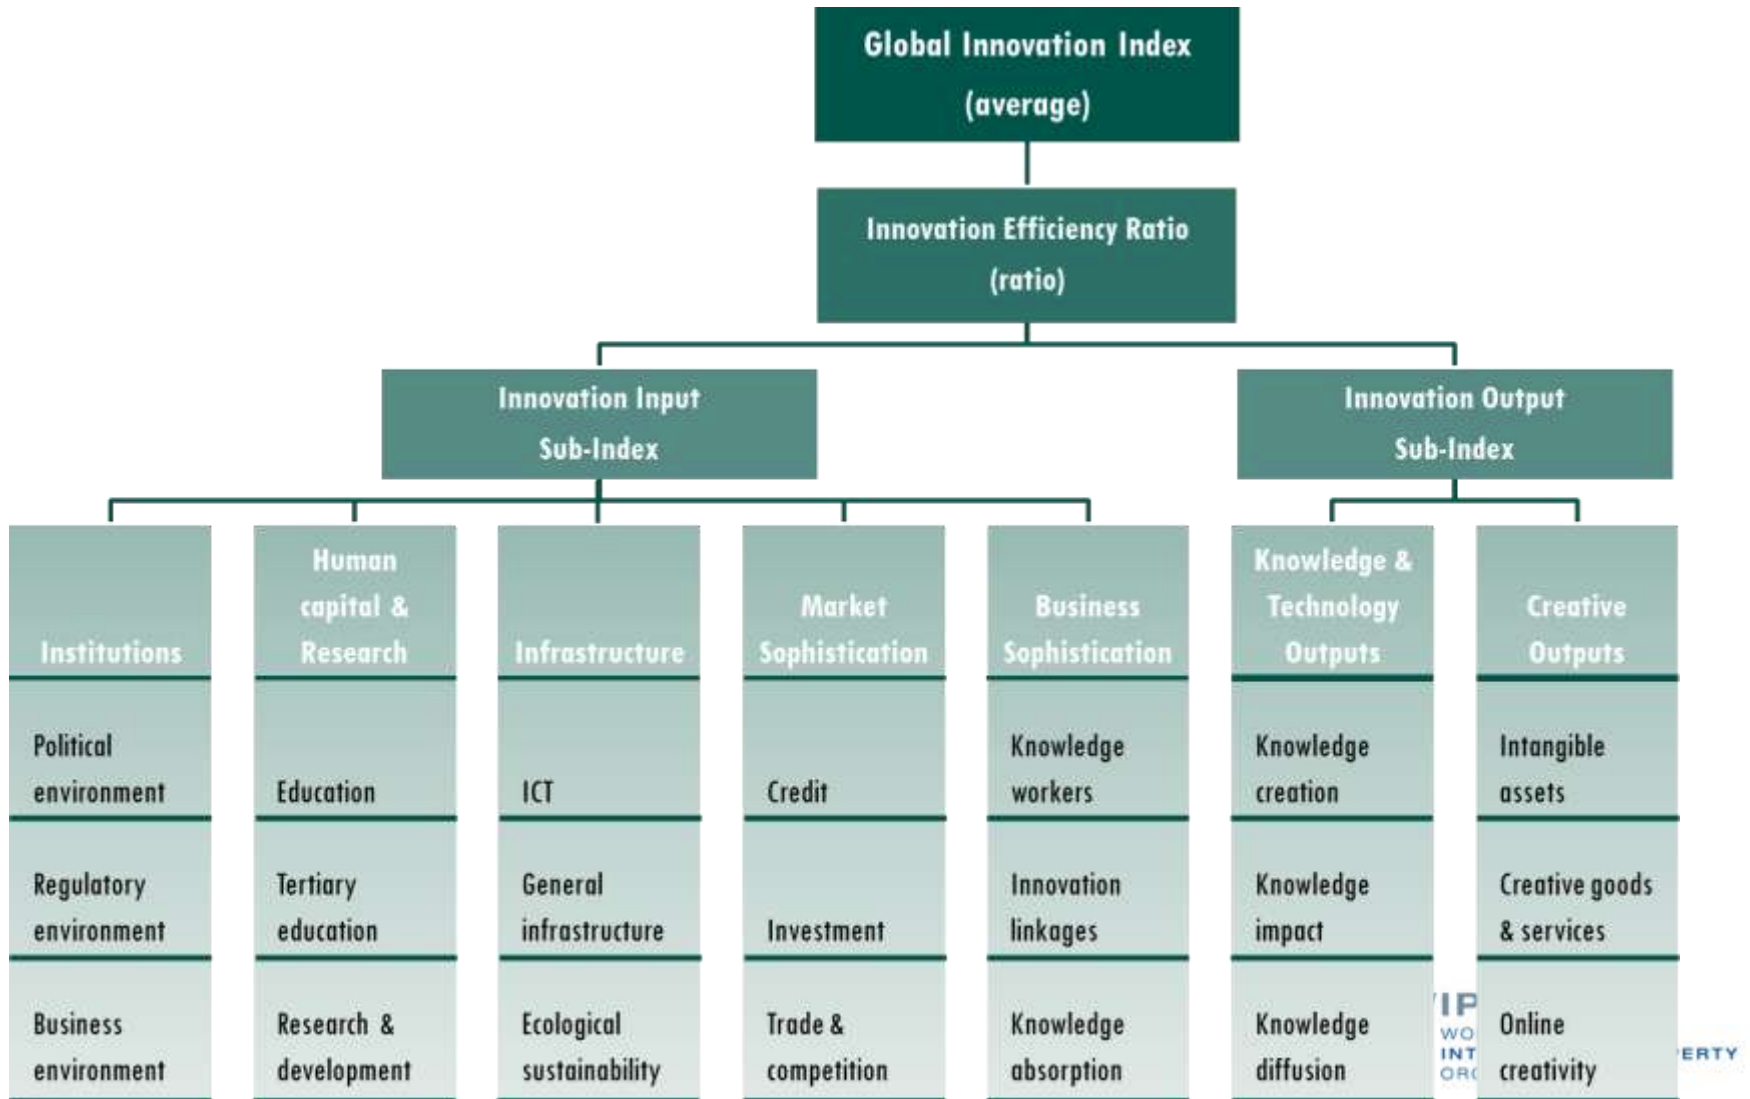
Global Innovation Index (average)

Innovation Efficiency Ratio (ratio)

Innovation Input Sub-Index

Innovation Output Sub-Index

| Institutions | Human capital & Research | Infrastructure | Market Sophistication | Business Sophistication | Knowledge & Technology Outputs | Creative Outputs |
|---|---|---|---|---|---|---|
| Political environment | Education | ICT | Credit | Knowledge workers | Knowledge creation | Intangible assets |
| Regulatory environment | Tertiary education | General infrastructure | Investment | Innovation linkages | Knowledge impact | Creative goods & services |
| Business environment | Research & development | Ecological sustainability | Trade & competition | Knowledge absorption | Knowledge diffusion | Online creativity |

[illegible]IP WO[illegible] INT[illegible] OR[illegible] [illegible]ERTY